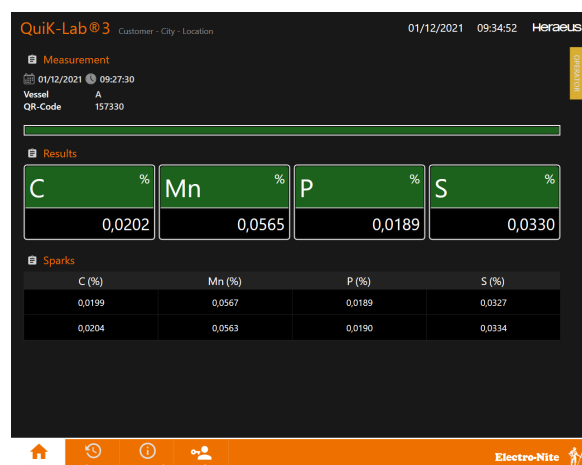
QuiK-Lab®3 Customer - City - Location

01/12/2021 09:34:52 Heraeus

OPERATOR

Measurement

01/12/2021 09:27:30

Vessel A

QR-Code 157330

Results

| C % | Mn % | P % | S % |
|---|---|---|---|
| 0,0202 | 0,0565 | 0,0189 | 0,0330 |

Sparks

| C (%) | Mn (%) | P (%) | S (%) |
|---|---|---|---|
| 0,0199 | 0,0567 | 0,0189 | 0,0327 |
| 0,0204 | 0,0563 | 0,0190 | 0,0334 |

Electro-Nite